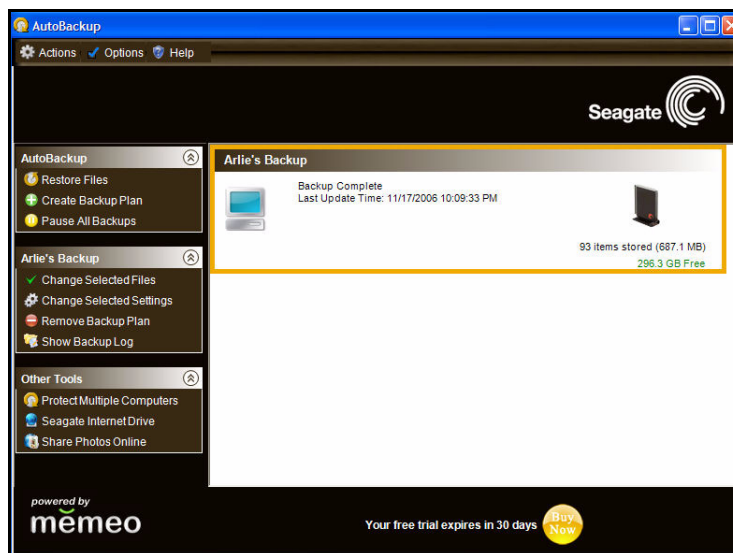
AutoBackup

Actions Options Help

Seagate

AutoBackup
Restore Files
Create Backup Plan
Pause All Backups

Arlie's Backup
Change Selected Files
Change Selected Settings
Remove Backup Plan
Show Backup Log

Other Tools
Protect Multiple Computers
Seagate Internet Drive
Share Photos Online

Arlie's Backup

Backup Complete
Last Update Time: 11/17/2006 10:09:33 PM

93 items stored (687.1 MB)
296.3 GB Free

powered by
memeo

Your free trial expires in 30 days

Buy Now